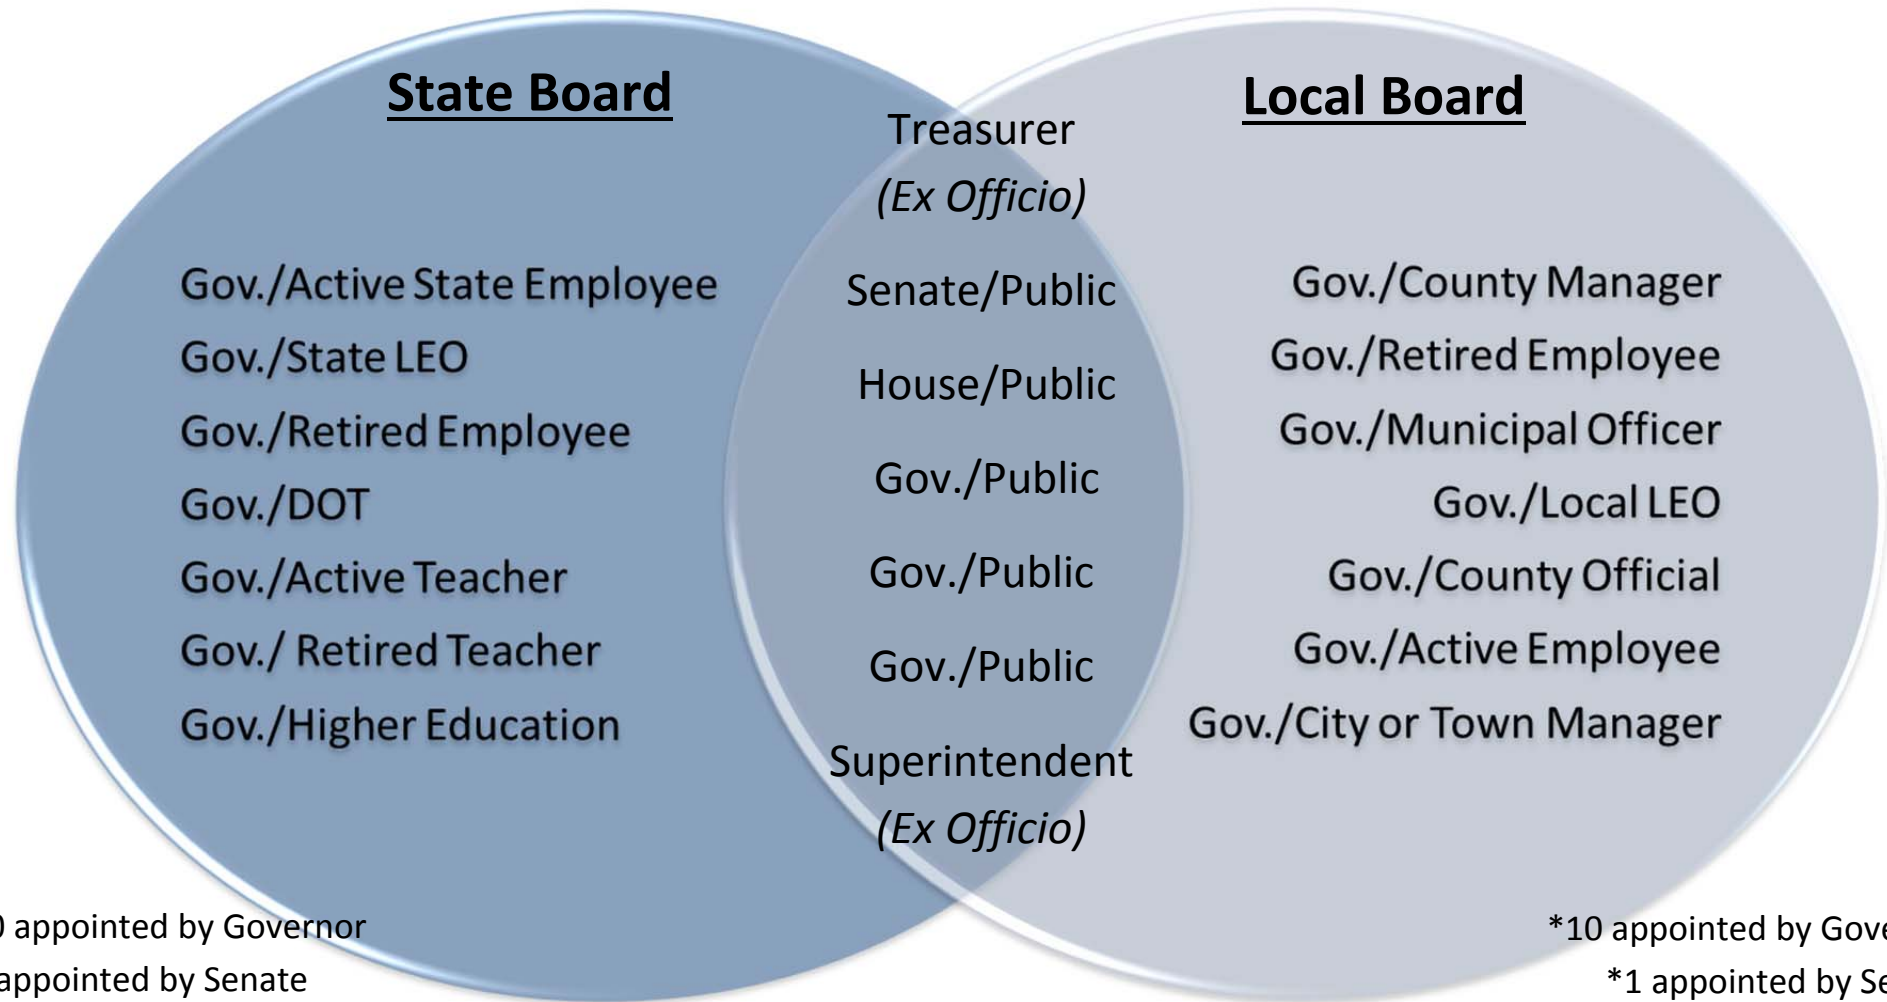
State Board

Gov./Active State Employee
Gov./State LEO
Gov./Retired Employee
Gov./DOT
Gov./Active Teacher
Gov./ Retired Teacher
Gov./Higher Education

Treasurer
*(Ex Officio)*
Senate/Public
House/Public
Gov./Public
Gov./Public
Gov./Public
Superintendent
*(Ex Officio)*

Local Board

Gov./County Manager
Gov./Retired Employee
Gov./Municipal Officer
Gov./Local LEO
Gov./County Official
Gov./Active Employee
Gov./City or Town Manager

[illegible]0 appointed by Governor
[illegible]appointed by Senate

*10 appointed by Gove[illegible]
*1 appointed by Se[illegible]